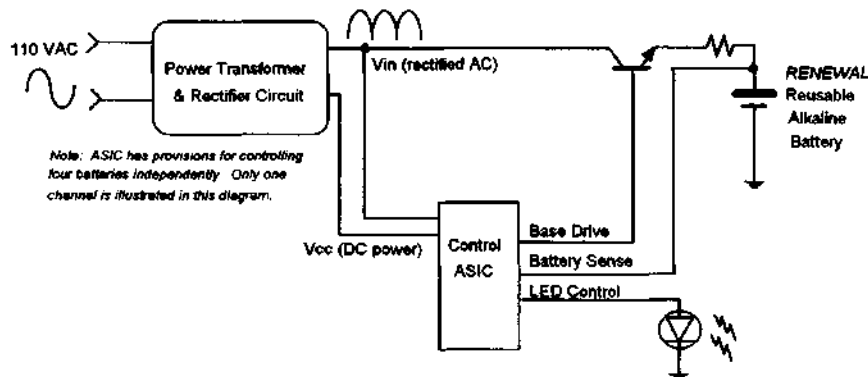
110 VAC

Power Transformer & Rectifier Circuit

Vin (rectified AC)

RENEWAL Reusable Alkaline Battery

Note: ASIC has provisions for controlling four batteries independently. Only one channel is illustrated in this diagram.

Vcc (DC power)

Control ASIC

Base Drive

Battery Sense

LED Control